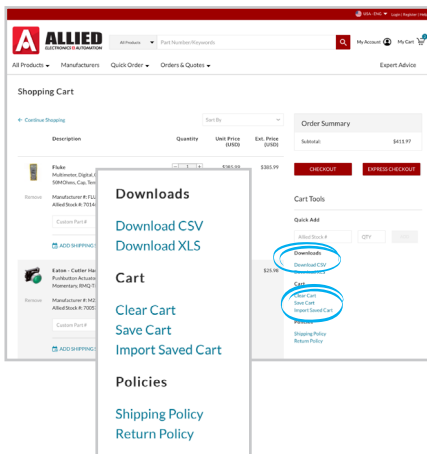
USA - ENG | Login | Register | Help

ALLIED ELECTRONICS & AUTOMATION

All Products | Part Number/Keywords

My Account | My Cart

All Products | Manufacturers | Quick Order | Orders & Quotes | Expert Advice

Shopping Cart

← Continue Shopping | Sort By

| Description | Quantity | Unit Price (USD) | Ext. Price (USD) |
|---|---|---|---|
| Fluke Multimeter, Digital, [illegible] 50MOhms, Cap, Tem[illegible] | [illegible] | $385.99 | $385.99 |

Remove | Manufacturer #: FLU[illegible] Allied Stock #: 7014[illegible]

Custom Part #

ADD SHIPPING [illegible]

Eaton - Cutler Ha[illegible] Pushbutton Actuato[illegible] Momentary, RMQ-Ti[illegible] | $25.98

Remove | Manufacturer #: M2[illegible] Allied Stock #: 7005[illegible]

Custom Part #

ADD SHIPPING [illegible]

Order Summary

Subtotal: $411.97

CHECKOUT | EXPRESS CHECKOUT

Cart Tools

Quick Add

Allied Stock # | QTY

Downloads
Download CSV
Download XLS

Cart
Clear Cart
Save Cart
Import Saved Cart

Policies
Shipping Policy
Return Policy

Downloads

Download CSV

Download XLS

Cart

Clear Cart

Save Cart

Import Saved Cart

Policies

Shipping Policy

Return Policy